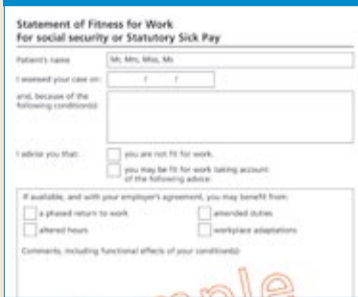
Statement of Fitness for Work
For social security or Statutory Sick Pay

Patient's name: Mr, Mrs, Miss, Ms

I assessed your case on: / /

and, because of the following condition(s):

I advise you that: you are not fit for work.

you may be fit for work taking account of the following advice:

If available, and with your employer's agreement, you may benefit from:

a phased return to work

amended duties

altered hours

workplace adaptations

Comments, including functional effects of your condition(s):

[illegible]ple